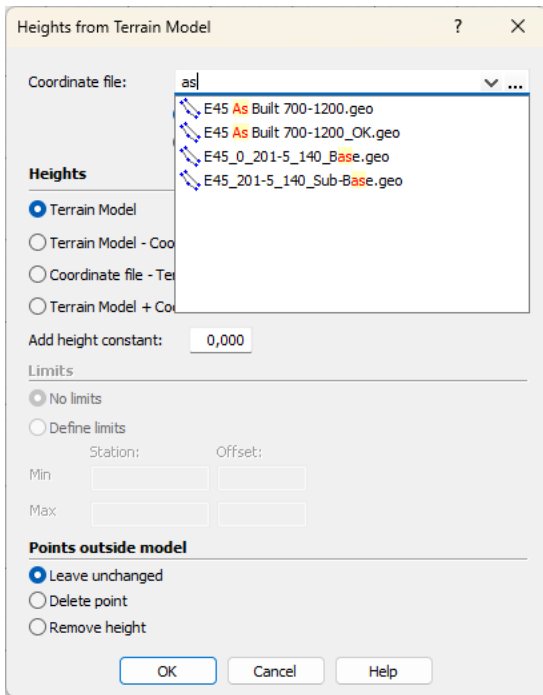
Heights from Terrain Model ? ✕

Coordinate file: as

E45 As Built 700-1200.geo
E45 As Built 700-1200_OK.geo
E45_0_201-5_140_Base.geo
E45_201-5_140_Sub-Base.geo

Heights

Terrain Model

Terrain Model - Coo

Coordinate file - Ter

Terrain Model + Co

Add height constant: 0,000

Limits

No limits

Define limits

Station: Offset:

Min

Max

Points outside model

Leave unchanged

Delete point

Remove height

OK Cancel Help